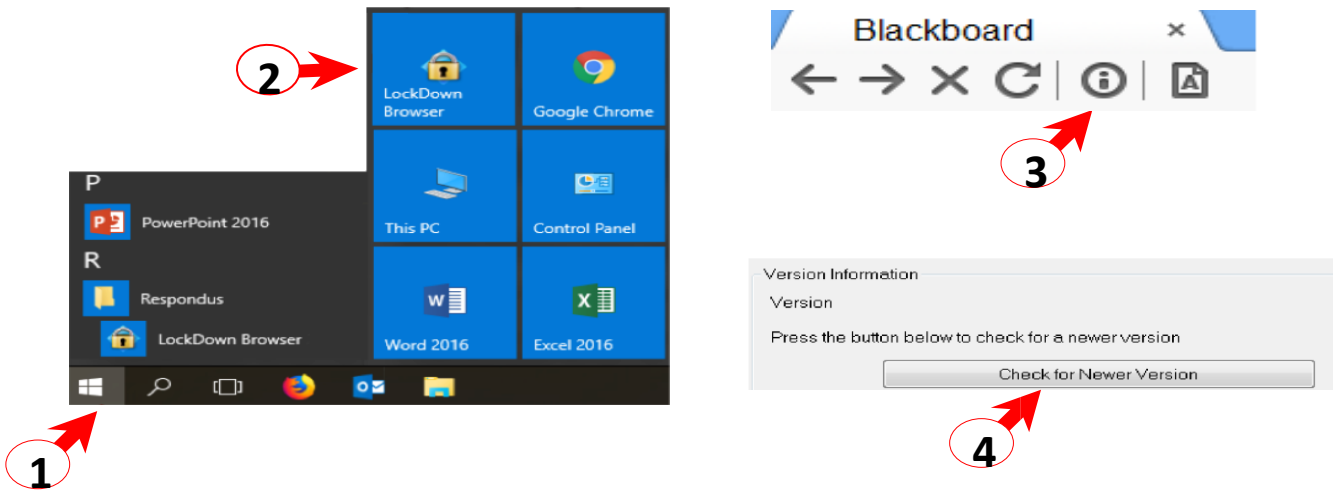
2

LockDown Browser

Google Chrome

P

PowerPoint 2016

This PC

Control Panel

R

Respondus

LockDown Browser

Word 2016

Excel 2016

1

Blackboard

3

Version Information

Version

Press the button below to check for a newer version

Check for Newer Version

4